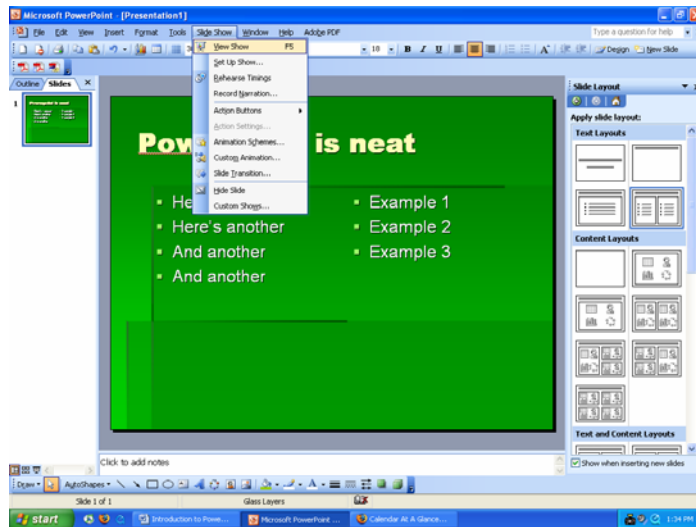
Microsoft PowerPoint - [Presentation1]

File Edit View Insert Format Tools Slide Show Window Help Adobe PDF

Type a question for help

18 B I U A Design New Slide

View Show F5
Set Up Show...
Rehearse Timings
Record Narration...
Action Buttons
Action Settings...
Animation Schemes...
Custom Animation...
Slide Transition...
Hide Slide
Custom Shows...

Outline Slides

1

Pow is neat

He
Here's another
And another
And another

Example 1
Example 2
Example 3

Slide Layout
Apply slide layout:
Text Layouts
Content Layouts
Text and Content Layouts
Show when inserting new slides

Click to add notes

Draw AutoShapes

Slide 1 of 1 Glass Layers

start Introduction to Powe... Microsoft PowerPoint ... Calendar At A Glance... 1:34 PM